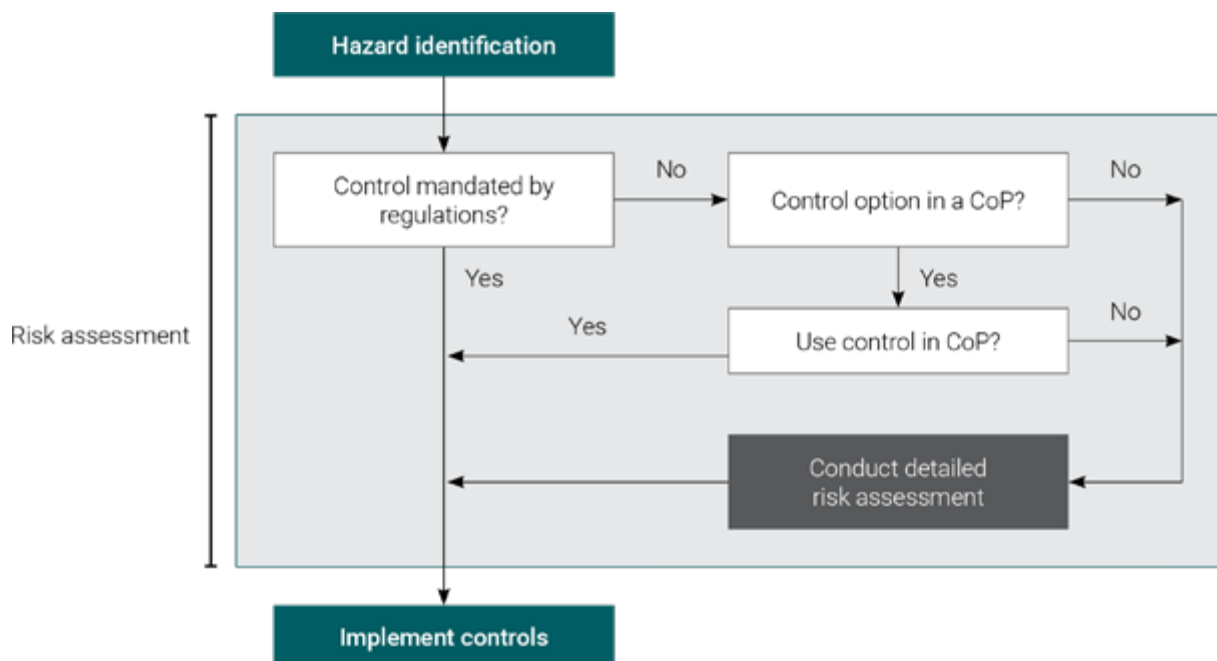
Hazard identification

Risk assessment

Control mandated by regulations?

No

Control option in a CoP?

No

Yes

Yes

Yes

Use control in CoP?

No

Conduct detailed risk assessment

Implement controls